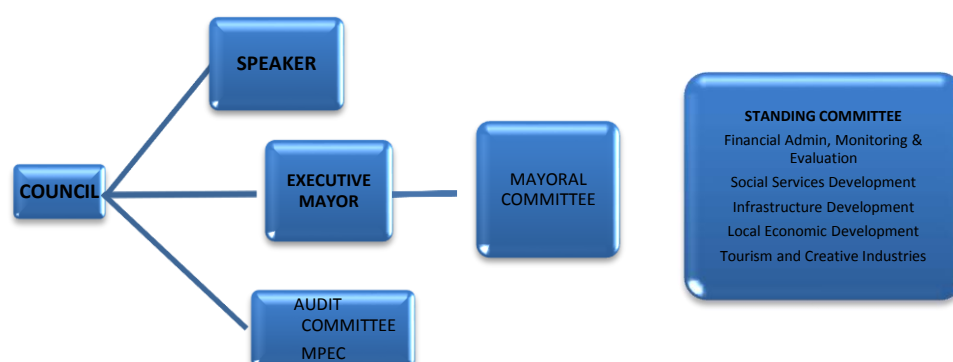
COUNCIL

SPEAKER

EXECUTIVE MAYOR

MAYORAL COMMITTEE

AUDIT COMMITTEE

MPEC

STANDING COMMITTEE

Financial Admin, Monitoring & Evaluation

Social Services Development

Infrastructure Development

Local Economic Development

Tourism and Creative Industries